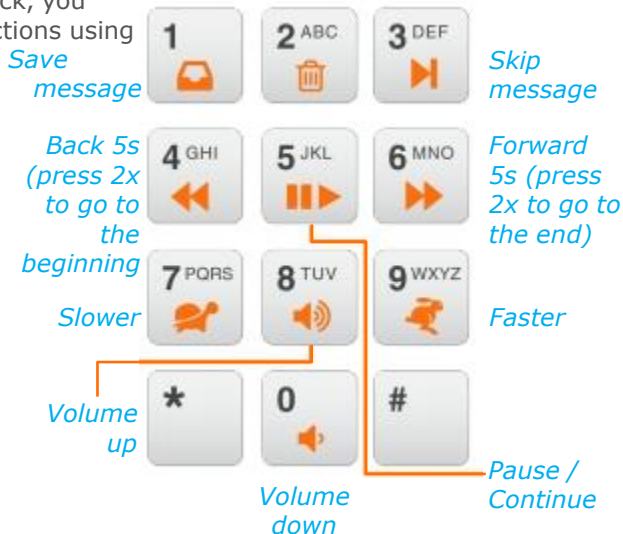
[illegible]ck, you
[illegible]ctions using

Save message

1

2 ABC

3 DEF

Skip message

Back 5s (press 2x to go to the beginning

4 GHI

5 JKL

6 MNO

Forward 5s (press 2x to go to the end)

7 PQRS

8 TUV

9 WXYZ

Slower

Faster

*

0

#

Volume up

Pause / Continue

Volume down